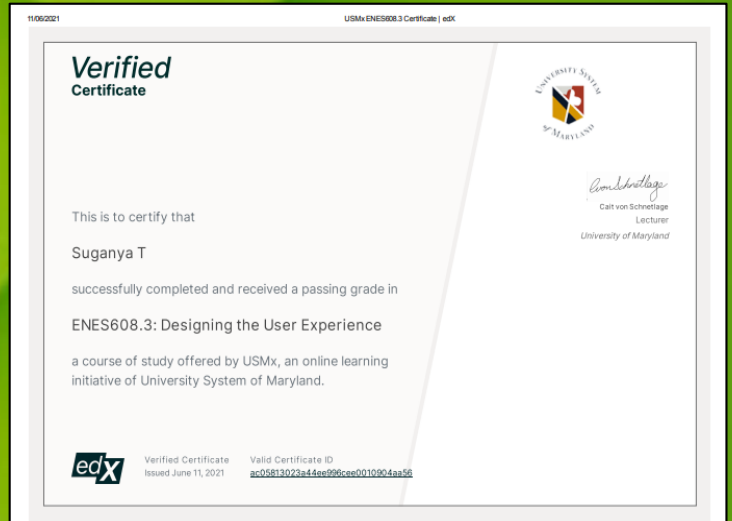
11/06/2021

USMx ENES608.3 Certificate | edX

Verified
Certificate

UNIVERSITY SYSTEM
of MARYLAND

Calt von Schnetlage
Calt von Schnetlage
Lecturer
University of Maryland

This is to certify that

Suganya T

successfully completed and received a passing grade in

ENES608.3: Designing the User Experience

a course of study offered by USMx, an online learning initiative of University System of Maryland.

edX

Verified Certificate
Issued June 11, 2021

Valid Certificate ID
ac05813023a44ee996cee0010904aa56